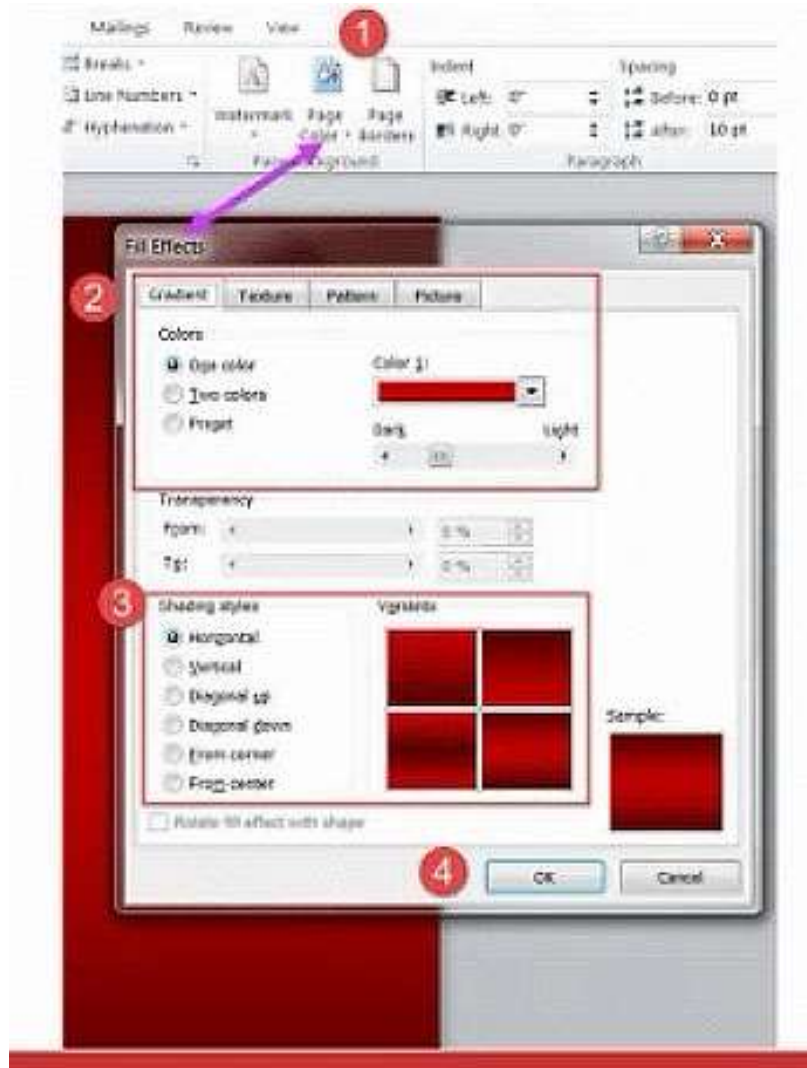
Mailings Review View

1

Breaks
Line Numbers
Hyphenation

Watermark
Page Color
Page Borders
Page Background

Indent
Left: 0"
Right: 0"

Spacing
Before: 0 pt
After: 10 pt

Paragraph

Fill Effects

2

Gradient Texture Pattern Picture

Colors
One color
Two colors
Preset

Color 1:

Dark Light

Transparency
From: 0 %
To: 0 %

3

Shading styles
Horizontal
Vertical
Diagonal up
Diagonal down
From corner
From center

Variants

Sample:

Rotate fill effect with shape

4

OK Cancel